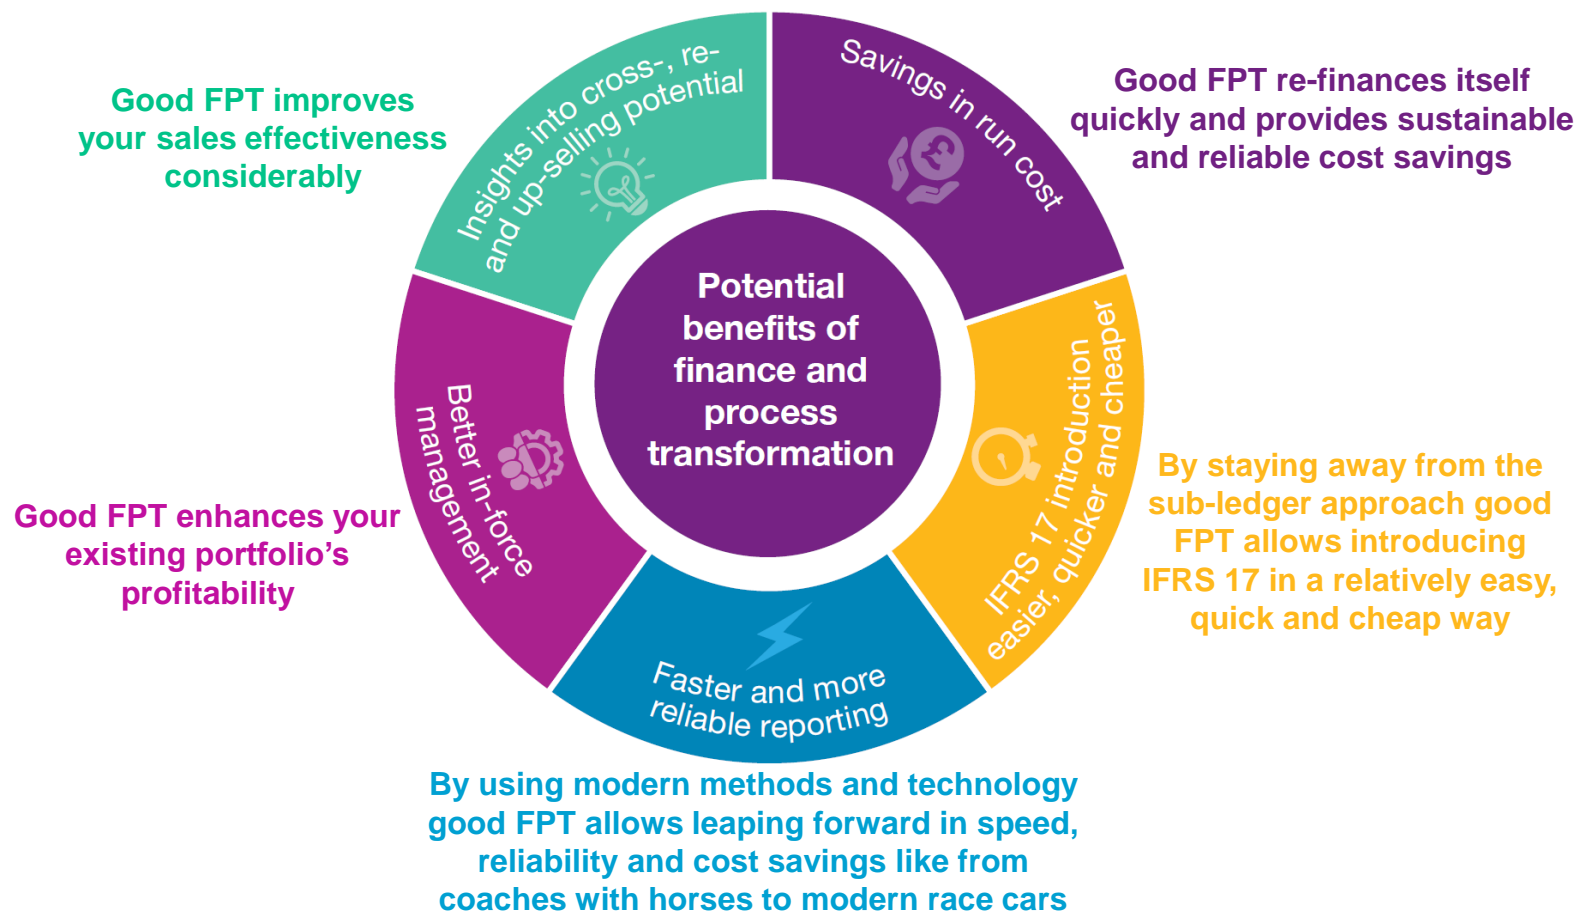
Good FPT improves your sales effectiveness considerably

Insights into cross-, re- and up-selling potential

Savings in run cost

Good FPT re-finances itself quickly and provides sustainable and reliable cost savings

Potential benefits of finance and process transformation

Good FPT enhances your existing portfolio's profitability

Better in-force management

IFRS 17 introduction easier, quicker and cheaper

By staying away from the sub-ledger approach good FPT allows introducing IFRS 17 in a relatively easy, quick and cheap way

Faster and more reliable reporting

By using modern methods and technology good FPT allows leaping forward in speed, reliability and cost savings like from coaches with horses to modern race cars